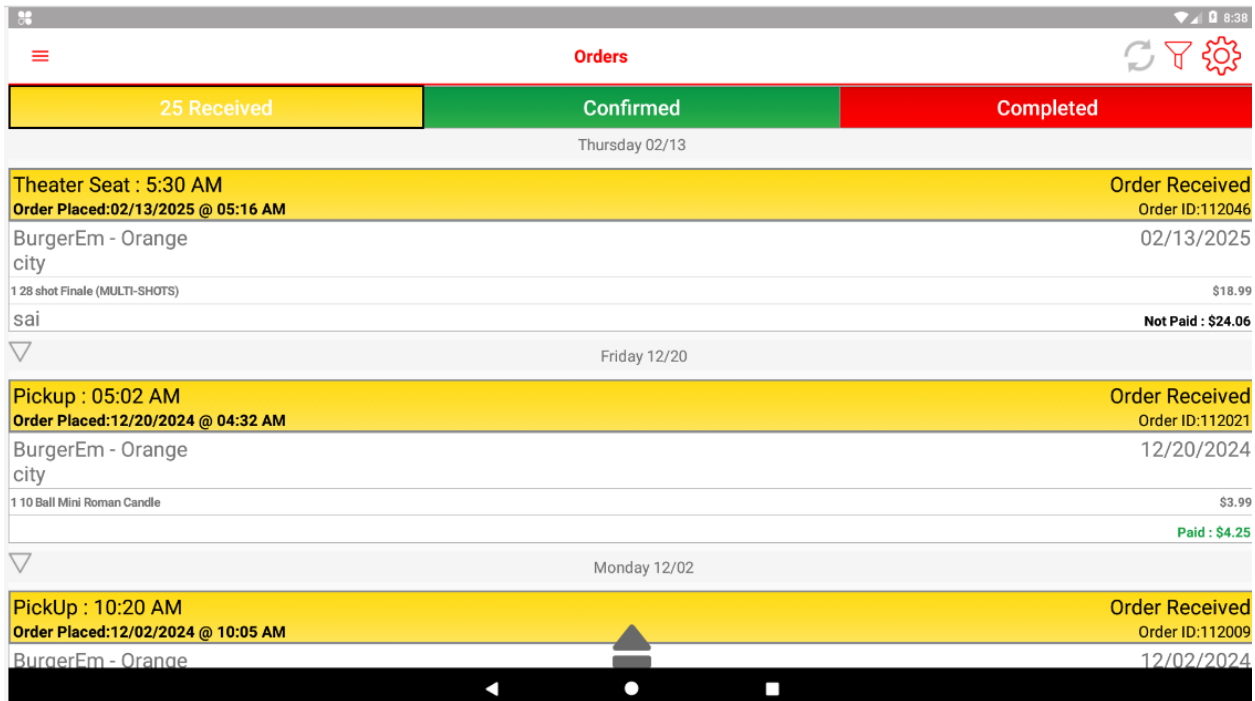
8:38

Orders

25 Received | Confirmed | Completed

Thursday 02/13

Theater Seat : 5:30 AM
Order Placed:02/13/2025 @ 05:16 AM
Order Received
Order ID:112046

BurgerEm - Orange city
02/13/2025

1 28 shot Finale (MULTI-SHOTS)
$18.99

sai
Not Paid : $24.06

Friday 12/20

Pickup : 05:02 AM
Order Placed:12/20/2024 @ 04:32 AM
Order Received
Order ID:112021

BurgerEm - Orange city
12/20/2024

1 10 Ball Mini Roman Candle
$3.99

Paid : $4.25

Monday 12/02

PickUp : 10:20 AM
Order Placed:12/02/2024 @ 10:05 AM
Order Received
Order ID:112009

BurgerEm - Orange
12/02/2024